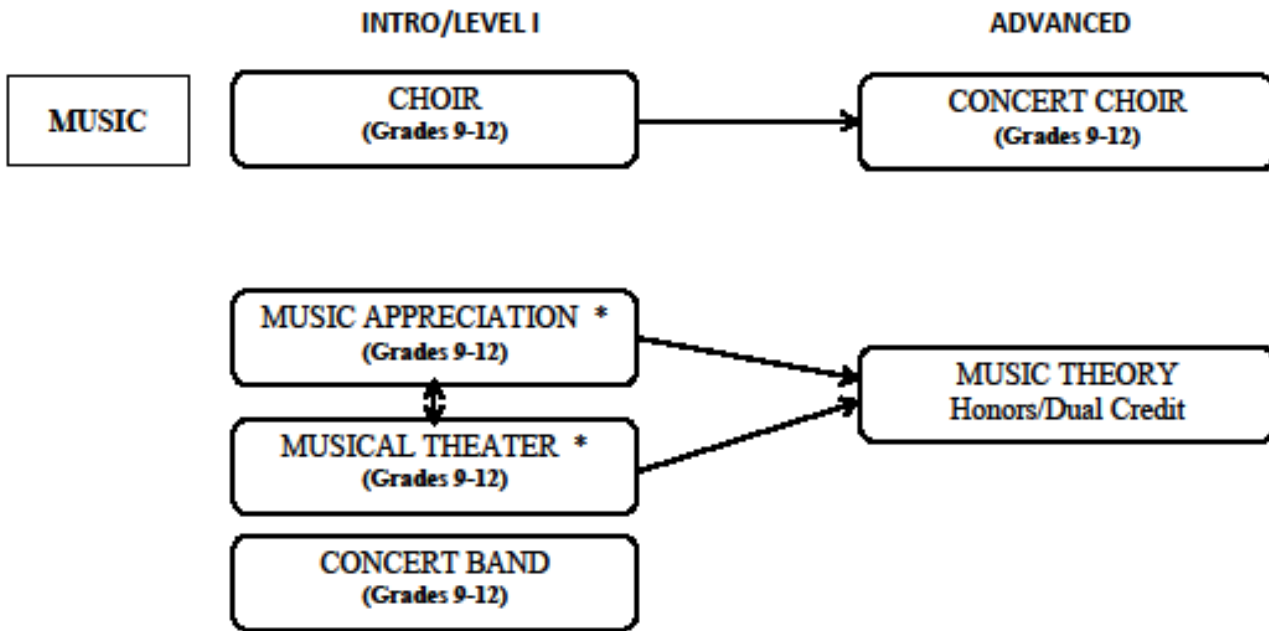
INTRO/LEVEL I

ADVANCED

MUSIC

CHOIR
(Grades 9-12)

CONCERT CHOIR
(Grades 9-12)

MUSIC APPRECIATION *
(Grades 9-12)

MUSICAL THEATER *
(Grades 9-12)

MUSIC THEORY
Honors/Dual Credit

CONCERT BAND
(Grades 9-12)